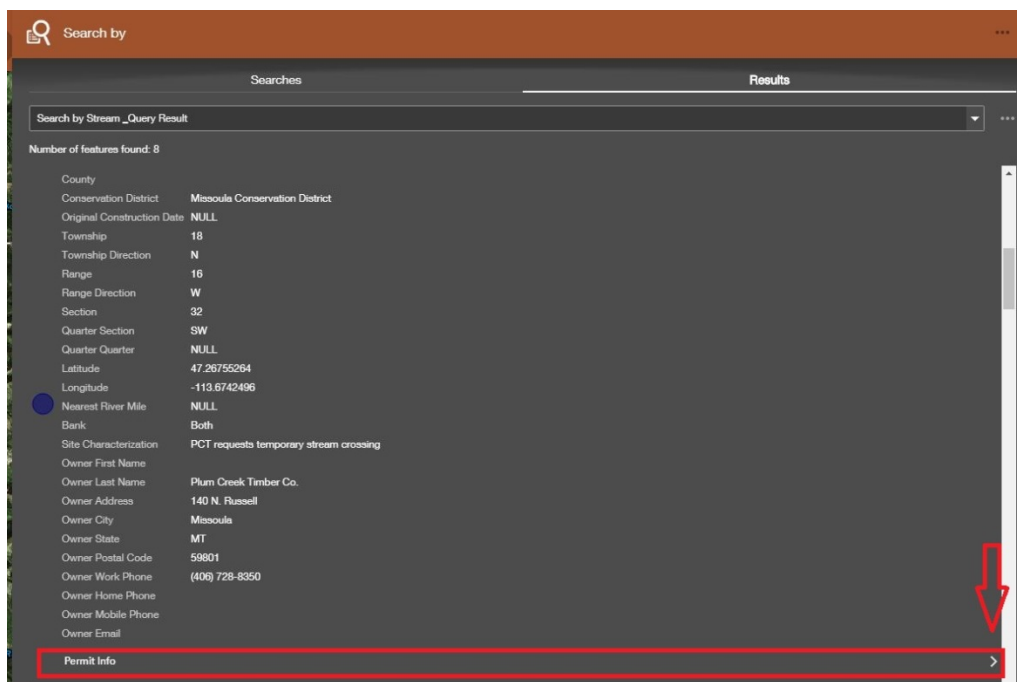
Search by

Searches

Results

Search by Stream _Query Result

Number of features found: 8

| | |
|---|---|
| County | |
| Conservation District | Missoula Conservation District |
| Original Construction Date | NULL |
| Township | 18 |
| Township Direction | N |
| Range | 16 |
| Range Direction | W |
| Section | 32 |
| Quarter Section | SW |
| Quarter Quarter | NULL |
| Latitude | 47.26755264 |
| Longitude | -113.6742496 |
| Nearest River Mile | NULL |
| Bank | Both |
| Site Characterization | PCT requests temporary stream crossing |
| Owner First Name | |
| Owner Last Name | Plum Creek Timber Co. |
| Owner Address | 140 N. Russell |
| Owner City | Missoula |
| Owner State | MT |
| Owner Postal Code | 59801 |
| Owner Work Phone | (406) 728-8350 |
| Owner Home Phone | |
| Owner Mobile Phone | |
| Owner Email | |

Permit Info